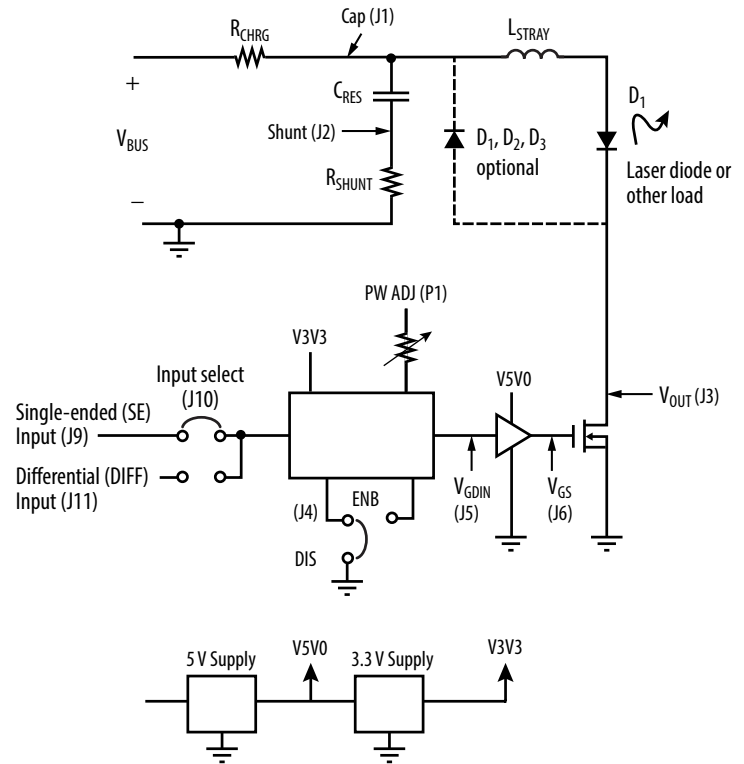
$R_{CHRG}$

Cap (J1)

$L_{STRAY}$

+

$V_{BUS}$

–

$C_{RES}$

Shunt (J2)

$R_{SHUNT}$

$D_1$, $D_2$, $D_3$ optional

$D_1$

Laser diode or other load

PW ADJ (P1)

V3V3

Input select (J10)

Single-ended (SE) Input (J9)

Differential (DIFF) Input (J11)

(J4)

ENB

DIS

V5V0

$V_{GDIN}$ (J5)

$V_{GS}$ (J6)

$V_{OUT}$ (J3)

5 V Supply

V5V0

3.3 V Supply

V3V3